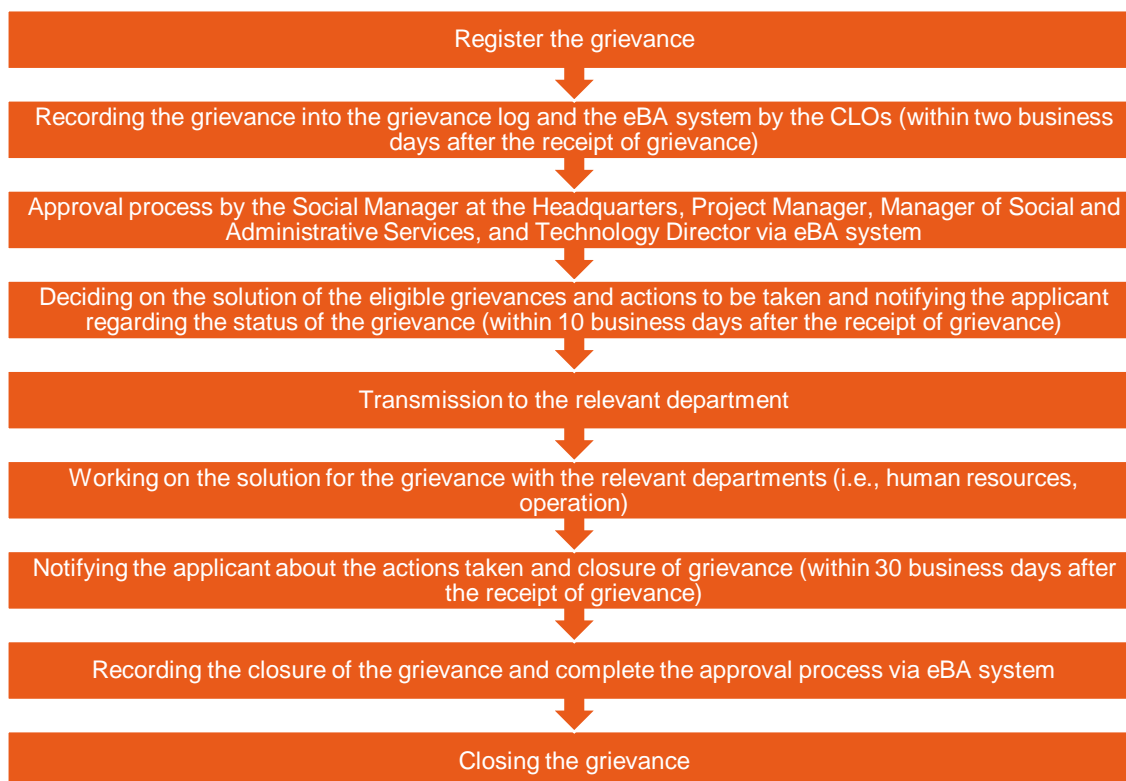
Register the grievance

Recording the grievance into the grievance log and the eBA system by the CLOs (within two business days after the receipt of grievance)

Approval process by the Social Manager at the Headquarters, Project Manager, Manager of Social and Administrative Services, and Technology Director via eBA system

Deciding on the solution of the eligible grievances and actions to be taken and notifying the applicant regarding the status of the grievance (within 10 business days after the receipt of grievance)

Transmission to the relevant department

Working on the solution for the grievance with the relevant departments (i.e., human resources, operation)

Notifying the applicant about the actions taken and closure of grievance (within 30 business days after the receipt of grievance)

Recording the closure of the grievance and complete the approval process via eBA system

Closing the grievance